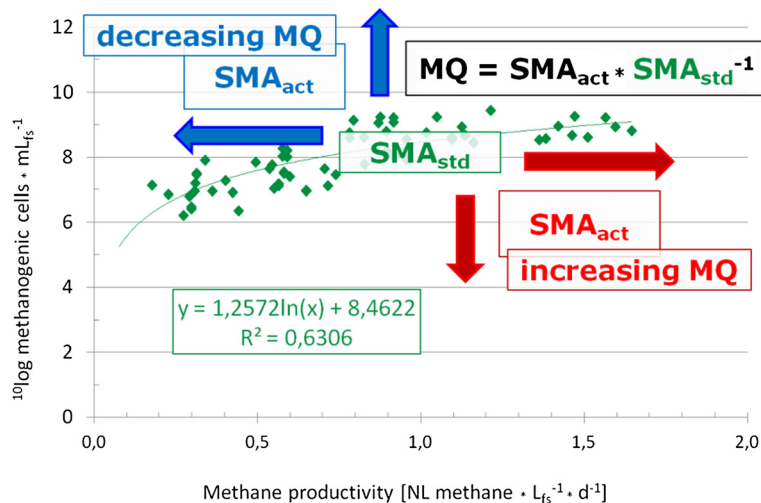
decreasing MQ

$SMA_{act}$

$MQ = SMA_{act} * SMA_{std}^{-1}$

$SMA_{std}$

$SMA_{act}$

increasing MQ

y = 1,2572ln(x) + 8,4622
R² = 0,6306

12
10
8
6
4
2
0

0,0
0,5
1,0
1,5
2,0

$^{10}$log methanogenic cells $*$ $mL_{fs}^{-1}$

Methane productivity [NL methane $*$ $L_{fs}^{-1}$ $*$ $d^{-1}$]